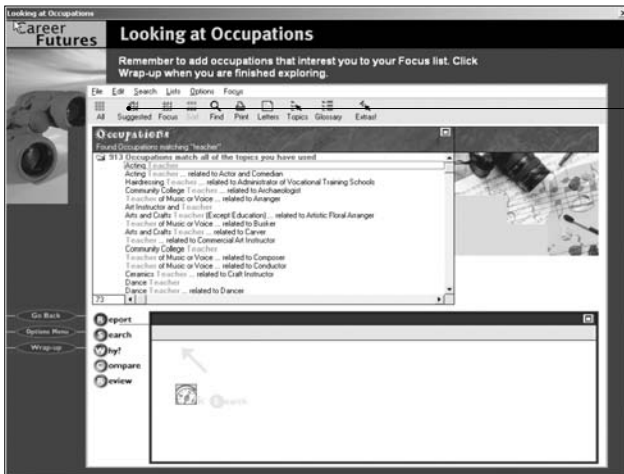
Looking at Occupations

Career Futures

Looking at Occupations

Remember to add occupations that interest you to your Focus list. Click Wrap-up when you are finished exploring.

File Edit Search Lists Options Focus

All Suggested Focus Set Find Print Letters Topics Glossary Extras!

Occupations

Found Occupations matching: "teacher"

913 Occupations match all of the topics you have used

Acting Teacher
Acting Teacher ... related to Actor and Comedian
Hairdressing Teacher ... related to Administrator of Vocational Training Schools
Community College Teacher ... related to Archaeologist
Teacher of Music or Voice ... related to Arranger
Art Instructor and Teacher
Arts and Crafts Teacher (Except Education) ... related to Artistic Floral Arranger
Teacher of Music or Voice ... related to Busker
Arts and Crafts Teacher ... related to Carver
Teacher ... related to Commercial Art Instructor
Community College Teacher
Teacher of Music or Voice ... related to Composer
Teacher of Music or Voice ... related to Conductor
Ceramics Teacher ... related to Craft Instructor
Dance Teacher
Dance Teacher ... related to Dancer

73

Go Back
Options Menu
Wrap-up

Report
Search
Why?
Compare
Review

Search